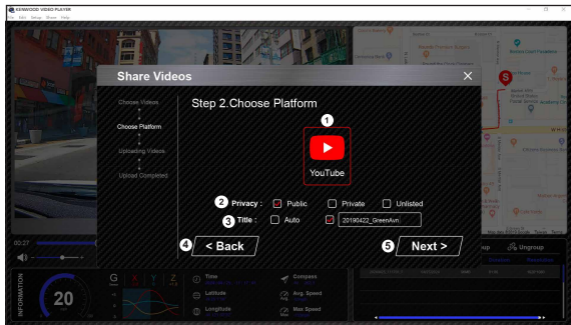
KENWOOD VIDEO PLAYER
File Edit Setup Show Help

Share Videos

Choose Videos
Choose Platform
Uploading Videos
Upload Completed

Step 2.Choose Platform

1
YouTube

2 Privacy : Public Private Unlisted
3 Title : Auto 20190422_GreenAve

4 < Back
5 Next >

00:27

up Ungroup

INFORMATION
20
G
X Y Z
Time
Latitude
Longitude
Compass
Avg. Speed
Max Speed